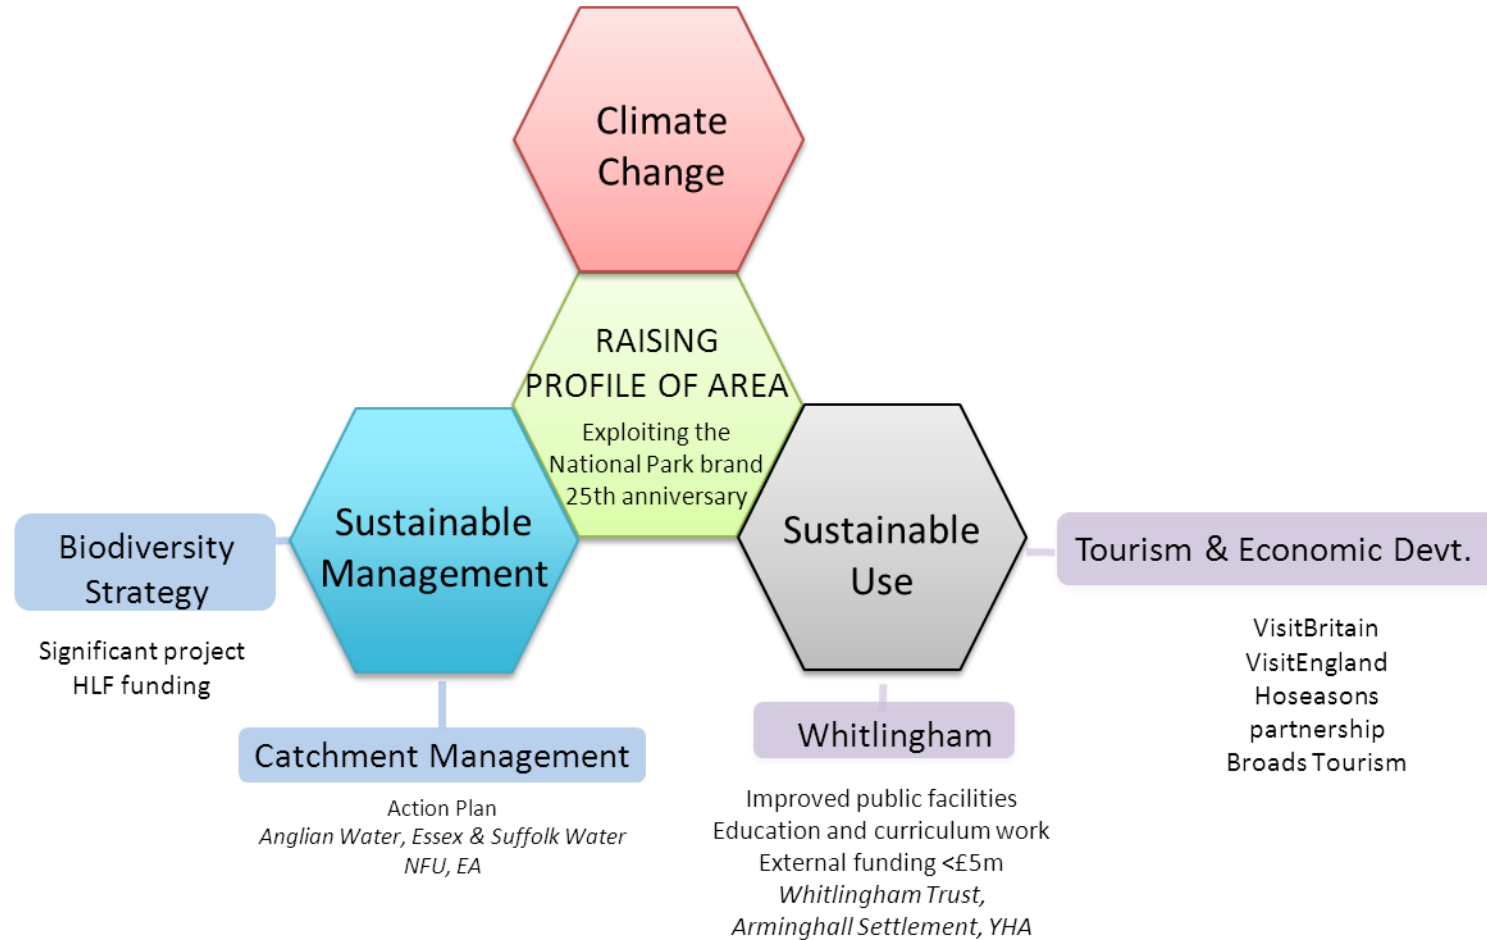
Climate Change

RAISING PROFILE OF AREA

Exploiting the National Park brand 25th anniversary

Sustainable Management

Sustainable Use

Biodiversity Strategy

Significant project HLF funding

Catchment Management

Action Plan
*Anglian Water, Essex & Suffolk Water NFU, EA*

Whitlingham

Improved public facilities
Education and curriculum work
External funding <£5m
*Whitlingham Trust, Arminghall Settlement, YHA*

Tourism & Economic Devt.

VisitBritain
VisitEngland
Hoseasons partnership
Broads Tourism